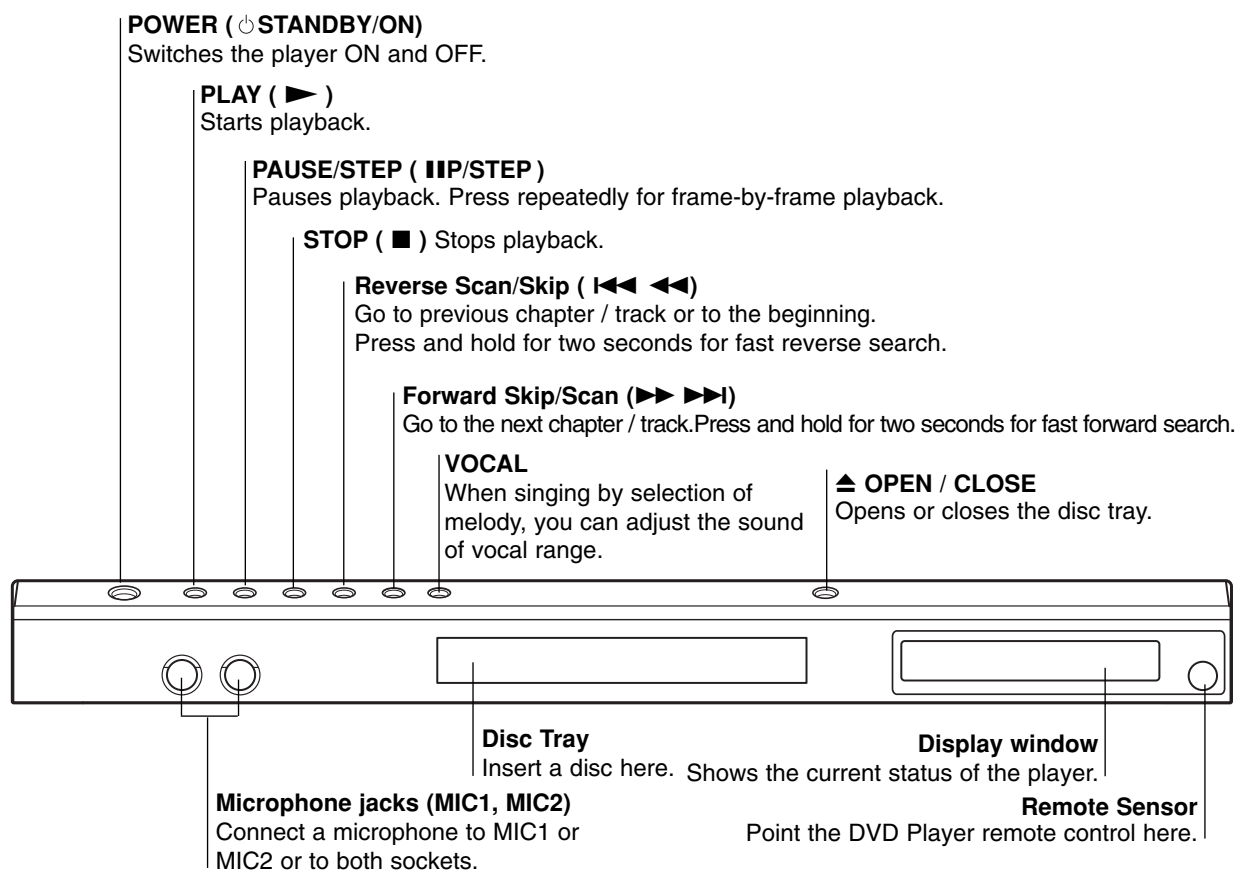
POWER ( ⏻ STANDBY/ON)
Switches the player ON and OFF.

PLAY ( ► )
Starts playback.

PAUSE/STEP ( ❚❚P/STEP )
Pauses playback. Press repeatedly for frame-by-frame playback.

STOP ( ■ ) Stops playback.

Reverse Scan/Skip ( ◀◀ ◀◀)
Go to previous chapter / track or to the beginning.
Press and hold for two seconds for fast reverse search.

Forward Skip/Scan (▶▶ ▶▶I)
Go to the next chapter / track.Press and hold for two seconds for fast forward search.

VOCAL
When singing by selection of melody, you can adjust the sound of vocal range.

⏏ OPEN / CLOSE
Opens or closes the disc tray.

Disc Tray
Insert a disc here.

Display window
Shows the current status of the player.

Microphone jacks (MIC1, MIC2)
Connect a microphone to MIC1 or MIC2 or to both sockets.

Remote Sensor
Point the DVD Player remote control here.